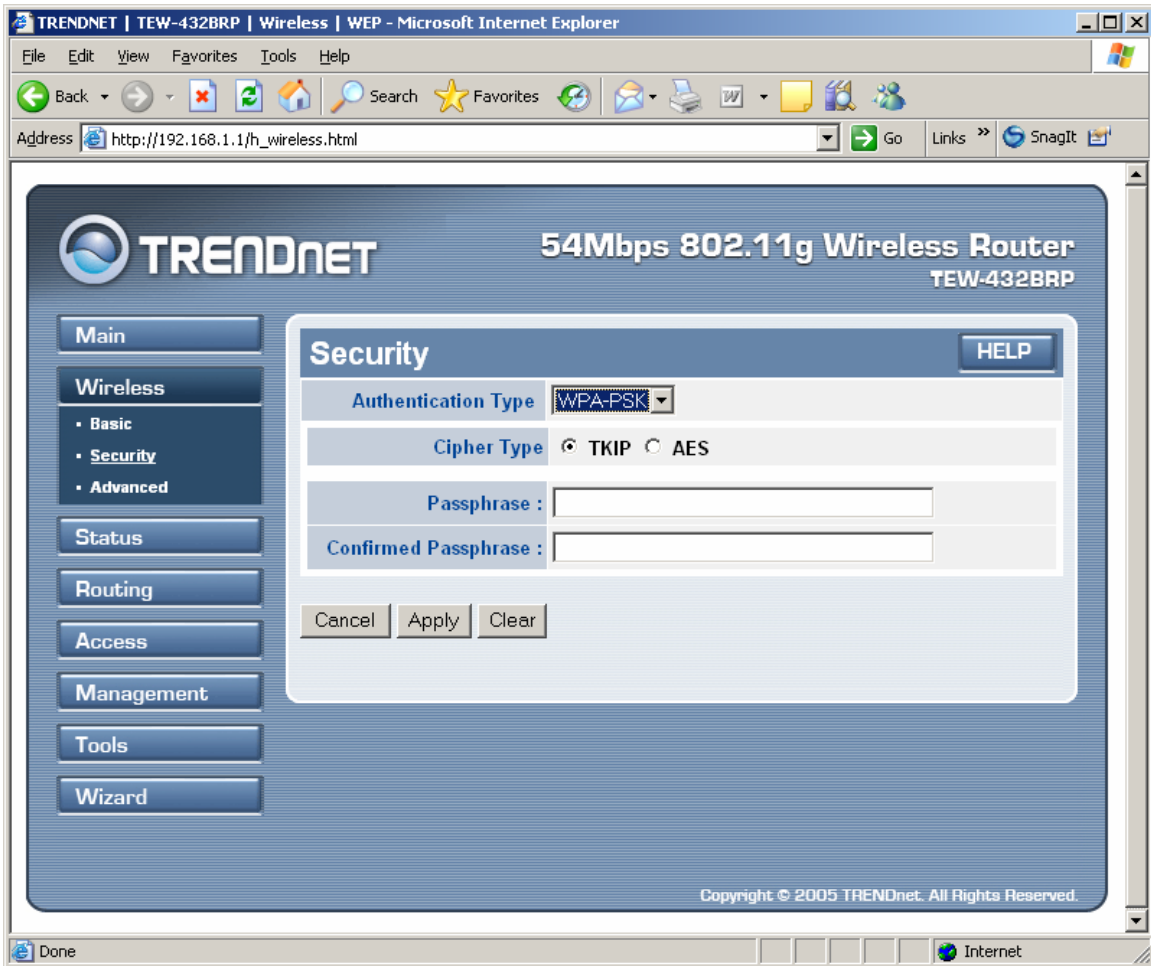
TRENDNET | TEW-432BRP | Wireless | WEP - Microsoft Internet Explorer

File Edit View Favorites Tools Help

Back Search Favorites

Address http://192.168.1.1/h_wireless.html Go Links » SnagIt

TRENDnet

54Mbps 802.11g Wireless Router
TEW-432BRP

Main
Wireless
• Basic
• Security
• Advanced
Status
Routing
Access
Management
Tools
Wizard

Security HELP

| Authentication Type | WPA-PSK |
|---|---|
| Cipher Type | TKIP AES |
| Passphrase : | |
| Confirmed Passphrase : | |

Cancel Apply Clear

Copyright © 2005 TRENDnet. All Rights Reserved.

Done Internet